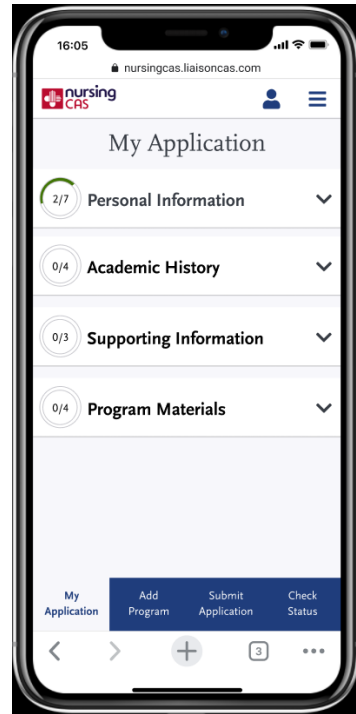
16:05

nursingcas.liaisoncas.com

nursing CAS

My Application

2/7 Personal Information

0/4 Academic History

0/3 Supporting Information

0/4 Program Materials

My Application

Add Program

Submit Application

Check Status

3